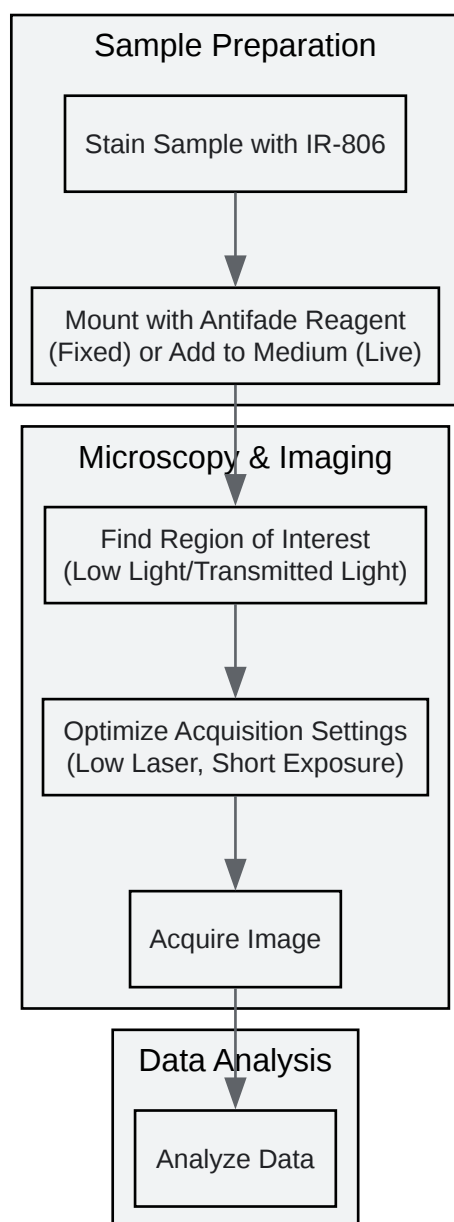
Sample Preparation

Stain Sample with IR-806

Mount with Antifade Reagent (Fixed) or Add to Medium (Live)

Microscopy & Imaging

Find Region of Interest (Low Light/Transmitted Light)

Optimize Acquisition Settings (Low Laser, Short Exposure)

Acquire Image

Data Analysis

Analyze Data